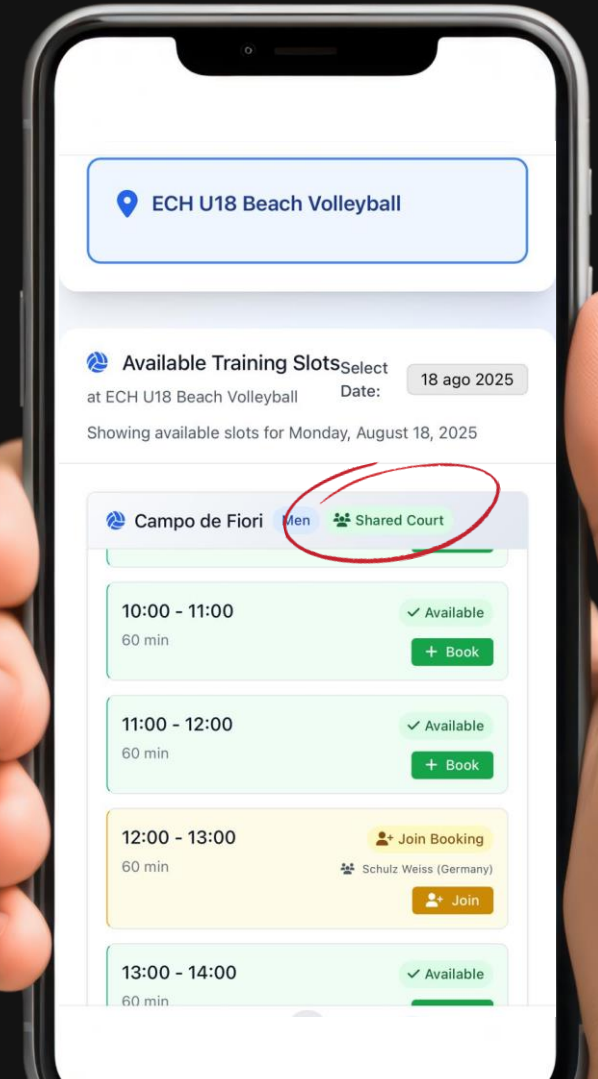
ECH U18 Beach Volleyball

Available Training Slots
at ECH U18 Beach Volleyball

Select Date: 18 ago 2025

Showing available slots for Monday, August 18, 2025

Campo de Fiori Men Shared Court

10:00 - 11:00
60 min
Available
+ Book

11:00 - 12:00
60 min
Available
+ Book

12:00 - 13:00
60 min
Join Booking
Schulz Weiss (Germany)
Join

13:00 - 14:00
60 min
Available